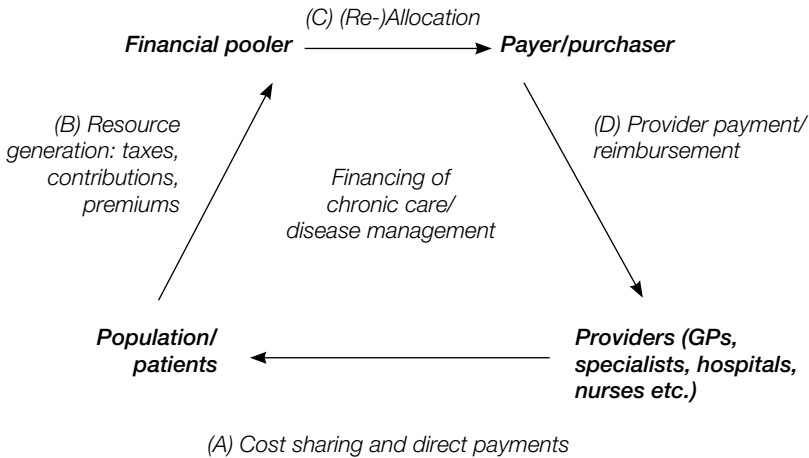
(C) (Re-)Allocation

Financial pooler

Payer/purchaser

(B) Resource generation: taxes, contributions, premiums

(D) Provider payment/ reimbursement

Financing of chronic care/ disease management

Population/ patients

Providers (GPs, specialists, hospitals, nurses etc.)

(A) Cost sharing and direct payments